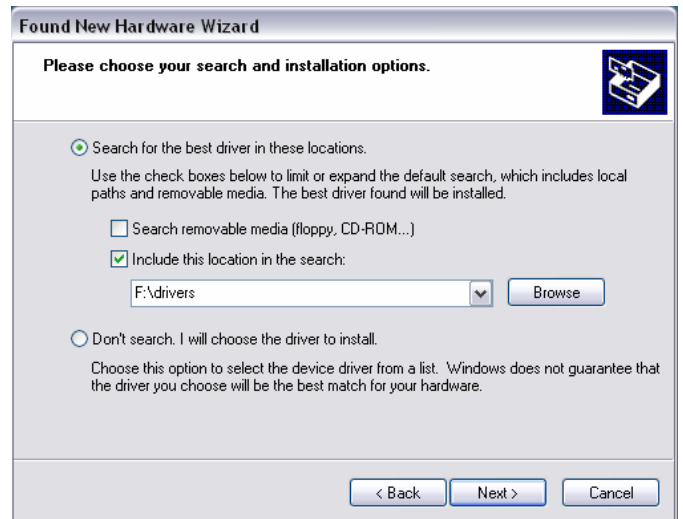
Found New Hardware Wizard

Please choose your search and installation options.

Search for the best driver in these locations.

Use the check boxes below to limit or expand the default search, which includes local paths and removable media. The best driver found will be installed.

Search removable media (floppy, CD-ROM...)

Include this location in the search:

F:\drivers

Browse

Don't search. I will choose the driver to install.

Choose this option to select the device driver from a list. Windows does not guarantee that the driver you choose will be the best match for your hardware.

< Back

Next >

Cancel